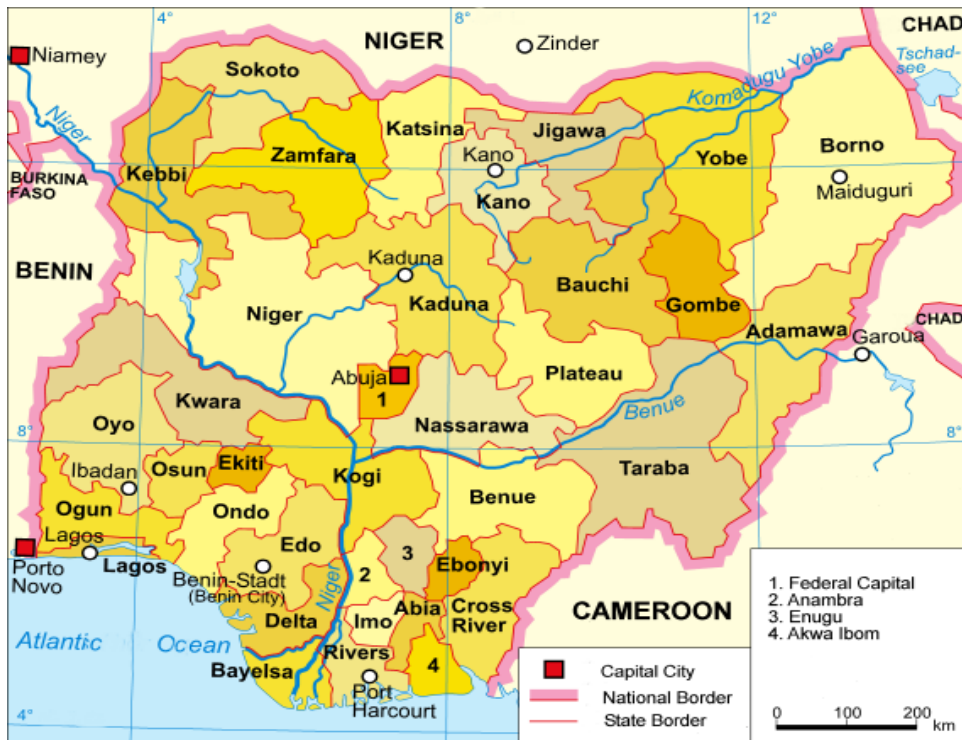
4°
8°
12°
CHAD
NIGER
Zinder
Niamey
Tschad-see
Sokoto
Komadugu Yobe
Niger
Katsina
Jigawa
Zamfara
Kano
Yobe
Borno
BURKINA FASO
Kebbi
Kano
Maiduguri
BENIN
Kaduna
Bauchi
Niger
Kaduna
Gombe
CHAD
Adamawa
Garoua
Abuja
Plateau
1
Kwara
Benue
Oyo
8°
8°
Nassarawa
Ibadan
Osun
Ekiti
Kogi
Taraba
Ogun
Benue
Ondo
Lagos
Porto Novo
Lagos
Edo
3
Ebonyi
Benin-Stadt
(Benin City)
2
Niger
Abia
Cross River
CAMEROON
1. Federal Capital
2. Anambra
3. Enugu
4. Akwa Ibom
Atlantic
Ocean
Delta
Imo
Bayelsa
Rivers
4
Capital City
Port Harcourt
National Border
State Border
4°
0
100
200
km